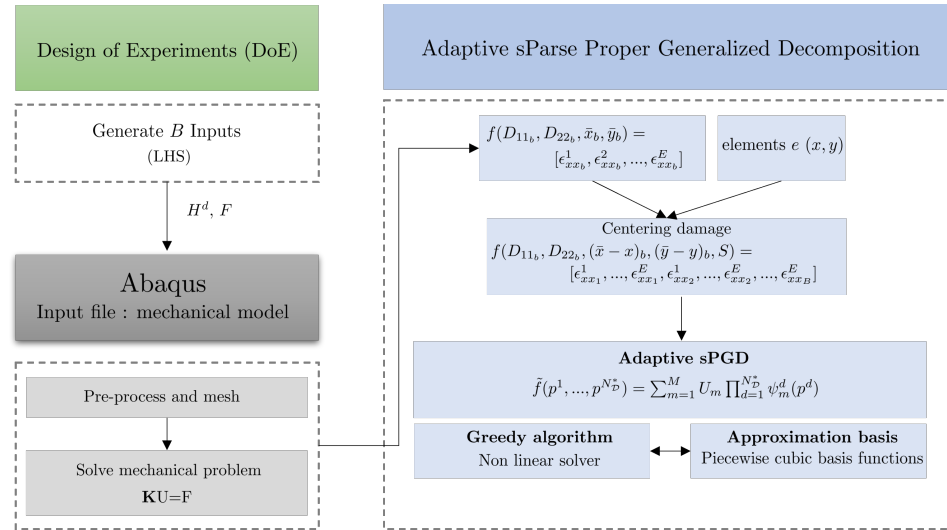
Design of Experiments (DoE)

Generate $B$ Inputs
(LHS)

$H^d$, $F$

Abaqus
Input file : mechanical model

Pre-process and mesh

Solve mechanical problem
$\mathbf{K}$U=F

Adaptive sParse Proper Generalized Decomposition

$f(D_{11_b}, D_{22_b}, \bar{x}_b, \bar{y}_b) = [\epsilon^1_{xx_b}, \epsilon^2_{xx_b}, ..., \epsilon^E_{xx_b}]$

elements $e$ $(x, y)$

Centering damage
$f(D_{11_b}, D_{22_b}, (\bar{x}-x)_b, (\bar{y}-y)_b, S) = [\epsilon^1_{xx_1}, ..., \epsilon^E_{xx_1}, \epsilon^1_{xx_2}, ..., \epsilon^E_{xx_2}, ..., \epsilon^E_{xx_B}]$

Adaptive sPGD
$\tilde{f}(p^1, ..., p^{N^*_D}) = \sum_{m=1}^{M} U_m \prod_{d=1}^{N^*_D} \psi^d_m(p^d)$

Greedy algorithm
Non linear solver

Approximation basis
Piecewise cubic basis functions